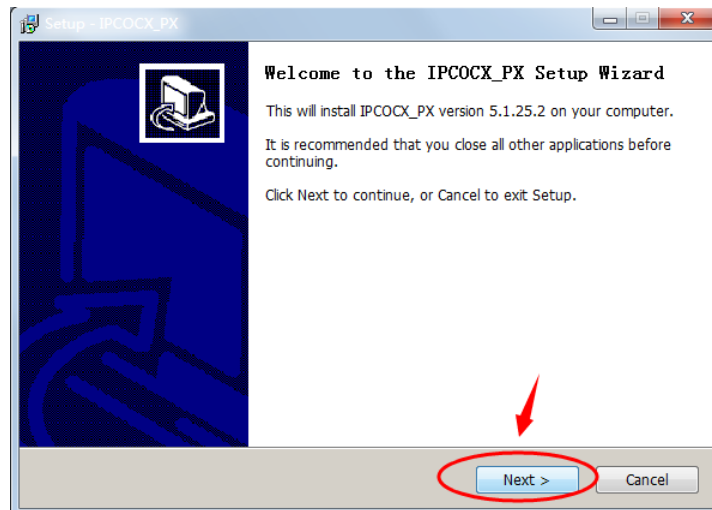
Setup - IPCOCX_PX

Welcome to the IPCOCX_PX Setup Wizard

This will install IPCOCX_PX version 5.1.25.2 on your computer.

It is recommended that you close all other applications before continuing.

Click Next to continue, or Cancel to exit Setup.

Next >

Cancel